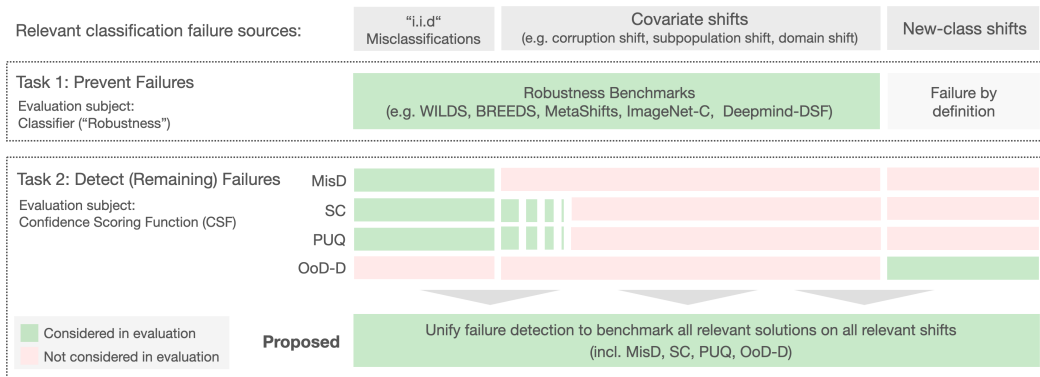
Relevant classification failure sources:

"i.i.d"
Misclassifications

Covariate shifts
(e.g. corruption shift, subpopulation shift, domain shift)

New-class shifts

Task 1: Prevent Failures
Evaluation subject:
Classifier ("Robustness")

Robustness Benchmarks
(e.g. WILDS, BREEDS, MetaShifts, ImageNet-C, Deepmind-DSF)

Failure by definition

Task 2: Detect (Remaining) Failures
Evaluation subject:
Confidence Scoring Function (CSF)

MisD

SC

PUQ

OoD-D

Considered in evaluation

Not considered in evaluation

Proposed

Unify failure detection to benchmark all relevant solutions on all relevant shifts
(incl. MisD, SC, PUQ, OoD-D)